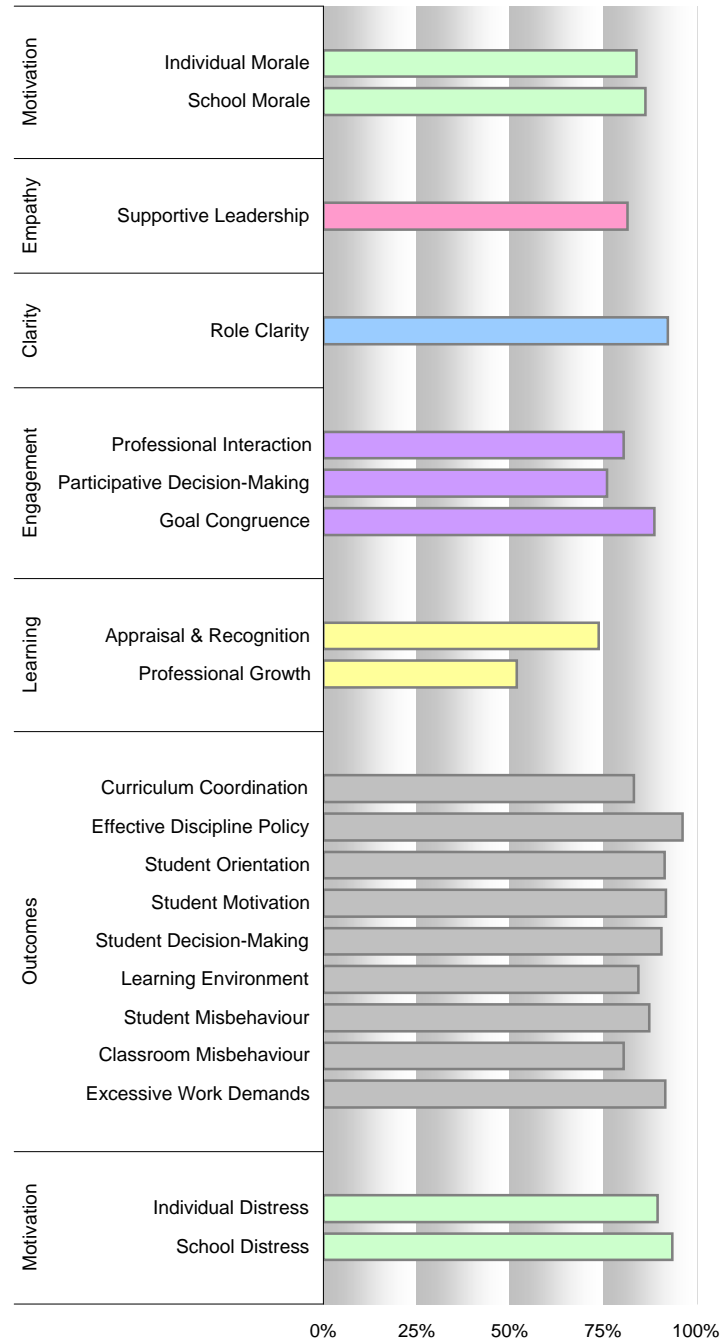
Motivation
Individual Morale
School Morale

Empathy
Supportive Leadership

Clarity
Role Clarity

Engagement
Professional Interaction
Participative Decision-Making
Goal Congruence

Learning
Appraisal & Recognition
Professional Growth

Outcomes
Curriculum Coordination
Effective Discipline Policy
Student Orientation
Student Motivation
Student Decision-Making
Learning Environment
Student Misbehaviour
Classroom Misbehaviour
Excessive Work Demands

Motivation
Individual Distress
School Distress

0% 25% 50% 75% 100%